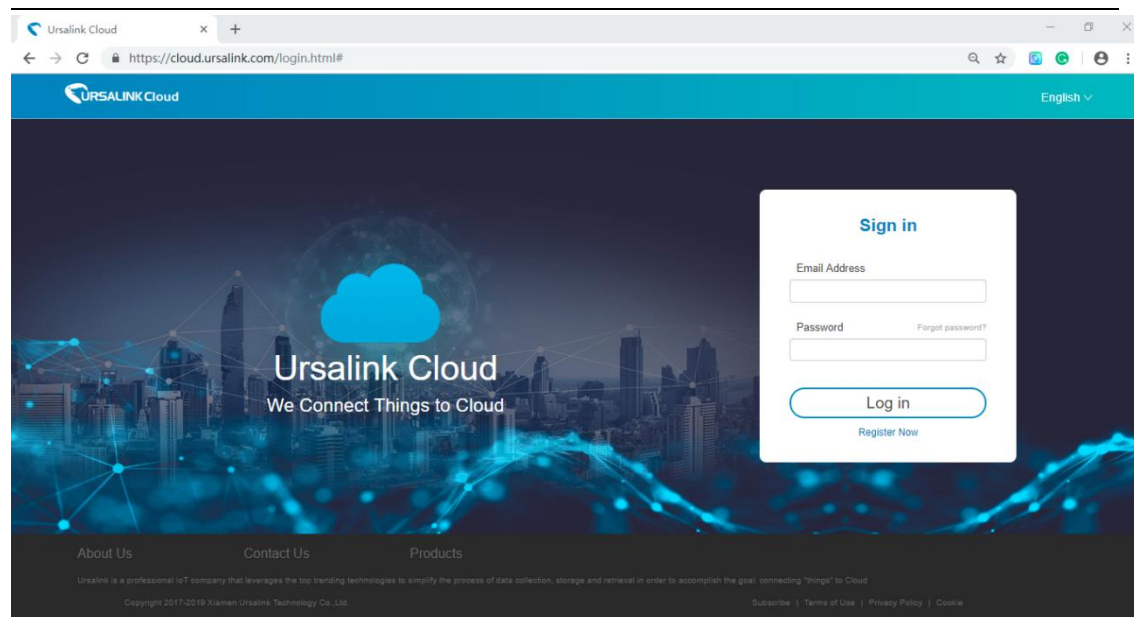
Ursalink Cloud ×
+
https://cloud.ursalink.com/login.html#

URSALINK Cloud
English

Ursalink Cloud
We Connect Things to Cloud

Sign in
Email Address
Password
Forgot password?
Log in
Register Now

About Us
Contact Us
Products

Ursalink is a professional IoT company that leverages the top trending technologies to simplify the process of data collection, storage and retrieval in order to accomplish the goal: connecting "things" to Cloud

Copyright 2017-2019 Xiamen Ursalink Technology Co.,Ltd.

Subscribe | Terms of Use | Privacy Policy | Cookie